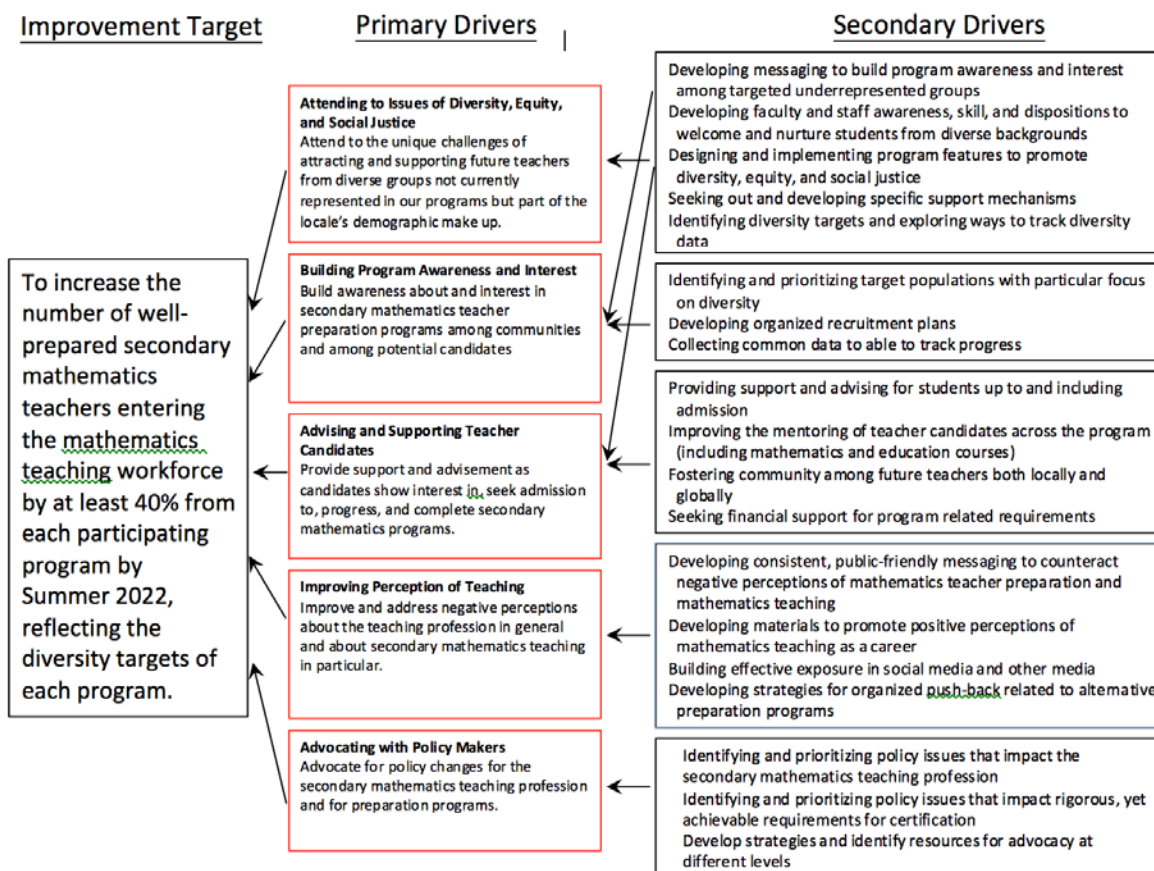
Improvement Target

Primary Drivers

Secondary Drivers

To increase the number of well-prepared secondary mathematics teachers entering the mathematics teaching workforce by at least 40% from each participating program by Summer 2022, reflecting the diversity targets of each program.

Attending to Issues of Diversity, Equity, and Social Justice
Attend to the unique challenges of attracting and supporting future teachers from diverse groups not currently represented in our programs but part of the locale's demographic make up.

Building Program Awareness and Interest
Build awareness about and interest in secondary mathematics teacher preparation programs among communities and among potential candidates

Advising and Supporting Teacher Candidates
Provide support and advisement as candidates show interest in, seek admission to, progress, and complete secondary mathematics programs.

Improving Perception of Teaching
Improve and address negative perceptions about the teaching profession in general and about secondary mathematics teaching in particular.

Advocating with Policy Makers
Advocate for policy changes for the secondary mathematics teaching profession and for preparation programs.

Developing messaging to build program awareness and interest among targeted underrepresented groups
Developing faculty and staff awareness, skill, and dispositions to welcome and nurture students from diverse backgrounds
Designing and implementing program features to promote diversity, equity, and social justice
Seeking out and developing specific support mechanisms
Identifying diversity targets and exploring ways to track diversity data

Identifying and prioritizing target populations with particular focus on diversity
Developing organized recruitment plans
Collecting common data to able to track progress

Providing support and advising for students up to and including admission
Improving the mentoring of teacher candidates across the program (including mathematics and education courses)
Fostering community among future teachers both locally and globally
Seeking financial support for program related requirements

Developing consistent, public-friendly messaging to counteract negative perceptions of mathematics teacher preparation and mathematics teaching
Developing materials to promote positive perceptions of mathematics teaching as a career
Building effective exposure in social media and other media
Developing strategies for organized push-back related to alternative preparation programs

Identifying and prioritizing policy issues that impact the secondary mathematics teaching profession
Identifying and prioritizing policy issues that impact rigorous, yet achievable requirements for certification
Develop strategies and identify resources for advocacy at different levels